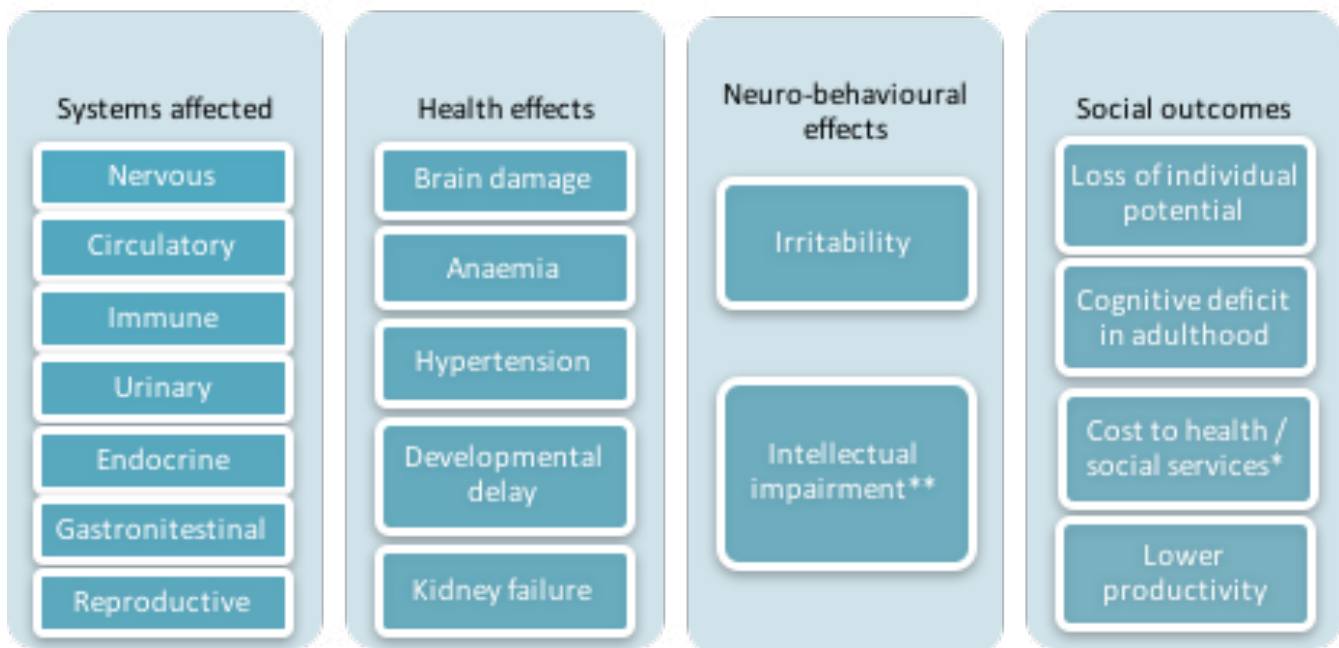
Systems affected

Nervous

Circulatory

Immune

Urinary

Endocrine

Gastronitestinal

Reproductive

Health effects

Brain damage

Anaemia

Hypertension

Developmental delay

Kidney failure

Neuro-behavioural effects

Irritability

Intellectual impairment**

Social outcomes

Loss of individual potential

Cognitive deficit in adulthood

Cost to health / social services*

Lower productivity